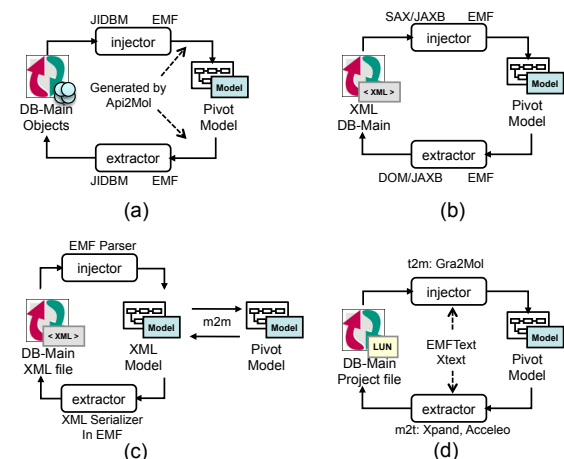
JIDBM EMF

injector

Generated by Api2Mol

Model

DB-Main Objects

Pivot Model

extractor

JIDBM EMF

(a)

SAX/JAXB EMF

injector

< XML >

Model

XML DB-Main

Pivot Model

extractor

DOM/JAXB EMF

(b)

EMF Parser

injector

< XML >

Model

m2m

Model

DB-Main XML file

XML Model

Pivot Model

extractor

XML Serializer In EMF

(c)

t2m: Gra2Mol

injector

EMFText Xtext

Model

LUN

DB-Main Project file

Pivot Model

extractor

m2t: Xpand, Acceleo

(d)